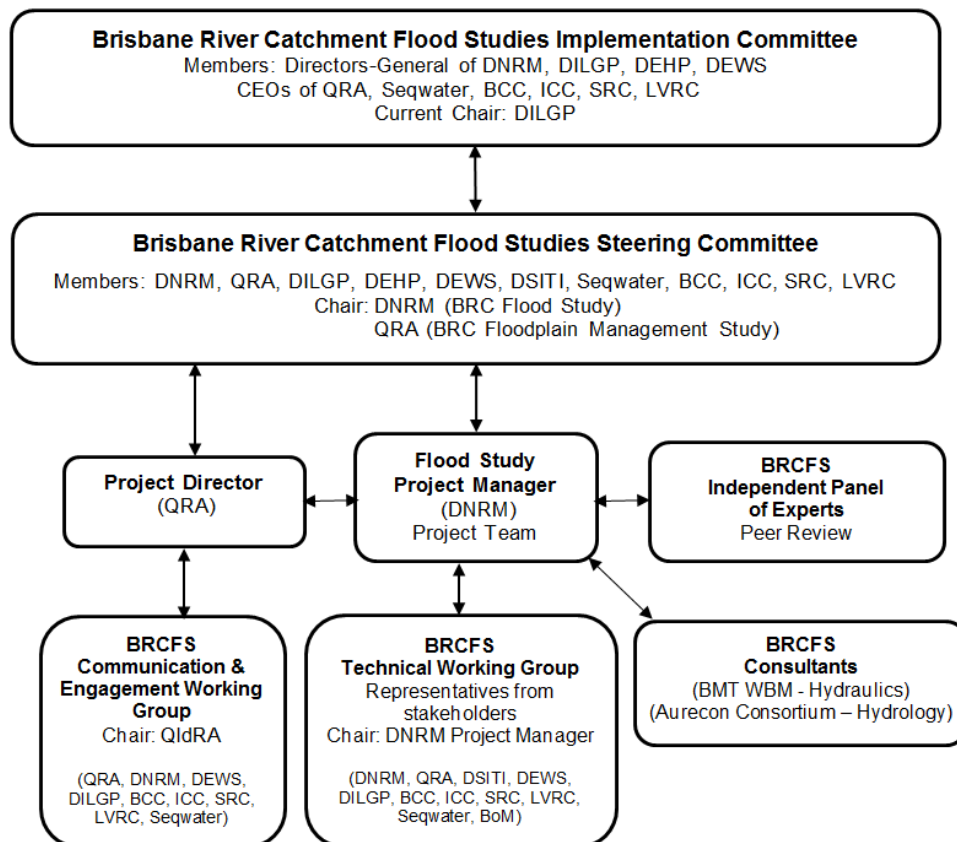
Brisbane River Catchment Flood Studies Implementation Committee
Members: Directors-General of DNRM, DILGP, DEHP, DEWS
CEOs of QRA, Seqwater, BCC, ICC, SRC, LVRC
Current Chair: DILGP

Brisbane River Catchment Flood Studies Steering Committee
Members: DNRM, QRA, DILGP, DEHP, DEWS, DSITI, Seqwater, BCC, ICC, SRC, LVRC
Chair: DNRM (BRC Flood Study)
QRA (BRC Floodplain Management Study)

Project Director
(QRA)

Flood Study
Project Manager
(DNRM)
Project Team

BRCFS
Independent Panel of Experts
Peer Review

BRCFS
Communication & Engagement Working Group
Chair: QldRA
(QRA, DNRM, DEWS, DILGP, BCC, ICC, SRC, LVRC, Seqwater)

BRCFS
Technical Working Group
Representatives from stakeholders
Chair: DNRM Project Manager
(DNRM, QRA, DSITI, DEWS, DILGP, BCC, ICC, SRC, LVRC, Seqwater, BoM)

BRCFS
Consultants
(BMT WBM - Hydraulics)
(Aurecon Consortium – Hydrology)